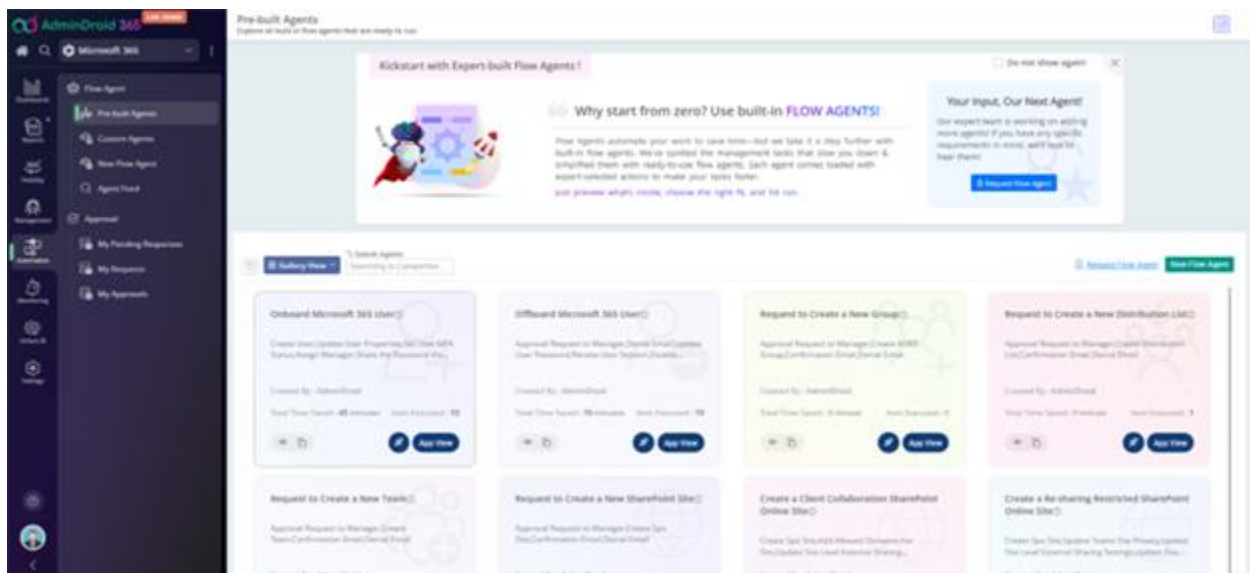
AdminDroid 365

Microsoft 365

Flow Agent

Pre-built Agents

Custom Agents

New Flow Agent

Agent Feed

Approval

My Pending Responses

My Requests

My Approvals

Pre-built Agents

Explore all built-in flow agents that are ready to run

Kickstart with Expert-built Flow Agents !

Do not show again

Why start from zero? Use built-in FLOW AGENTS!

Flow Agents automate your work to save time—but we take it a step further with built-in flow agents. We've spotted the management tasks that slow you down & simplified them with ready-to-use flow agents. Each agent comes loaded with expert-selected actions to make your tasks faster.

Just preview what's inside, choose the right fit, and hit run.

Your Input, Our Next Agent!

Our expert team is working on adding more agents! If you have any specific requirements in mind, we'd love to hear them!

Request Flow Agent

Gallery View

Search Agents

Request Flow Agent

New Flow Agent

Onboard Microsoft 365 User

Create User|Update User Properties|Set User MFA Status|Assign Manager|Share the Password Via...

Created By : AdminDroid

Total Time Saved : 45 minutes

Item Executed : 15

App View

Offboard Microsoft 365 User

Approval Request to Manager|Send Email|Update User Password|Revoke User Session|Disable...

Created By : AdminDroid

Total Time Saved : 70 minutes

Item Executed : 70

App View

Request to Create a New Group

Approval Request to Manager|Create M365 Group|Confirmation Email|Denial Email

Created By : AdminDroid

Total Time Saved : 0 minute

Item Executed : 0

App View

Request to Create a New Distribution List

Approval Request to Manager|Create Distribution List|Confirmation Email|Denial Email

Created By : AdminDroid

Total Time Saved : 0 minute

Item Executed : 1

App View

Request to Create a New Team

Approval Request to Manager|Create Team|Confirmation Email|Denial Email

Request to Create a New SharePoint Site

Approval Request to Manager|Create Spo Site|Confirmation Email|Denial Email

Create a Client Collaboration SharePoint Online Site

Create Spo Site|Add Allowed Domains For Site|Update Site Level External Sharing...

Create a Re-sharing Restricted SharePoint Online Site

Create Spo Site|Update Teams Site Privacy|Update Site Level External Sharing Settings|Update Site...